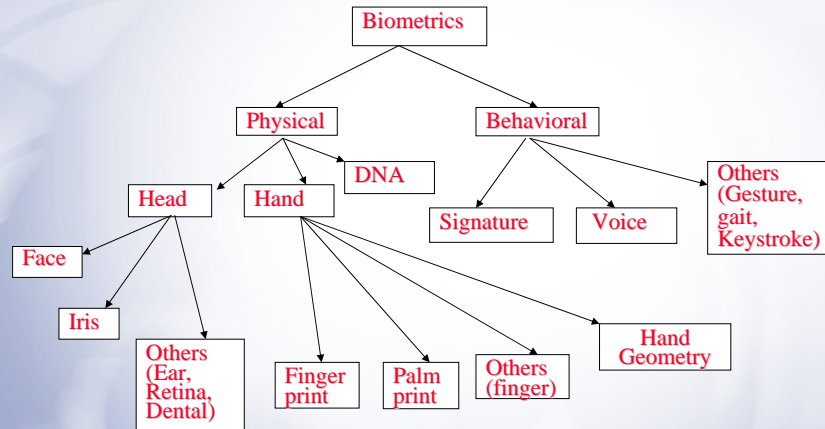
Biometrics

Physical

Behavioral

Head

Hand

DNA

Signature

Voice

Others (Gesture, gait, Keystroke)

Face

Iris

Others (Ear, Retina, Dental)

Finger print

Palm print

Others (finger)

Hand Geometry